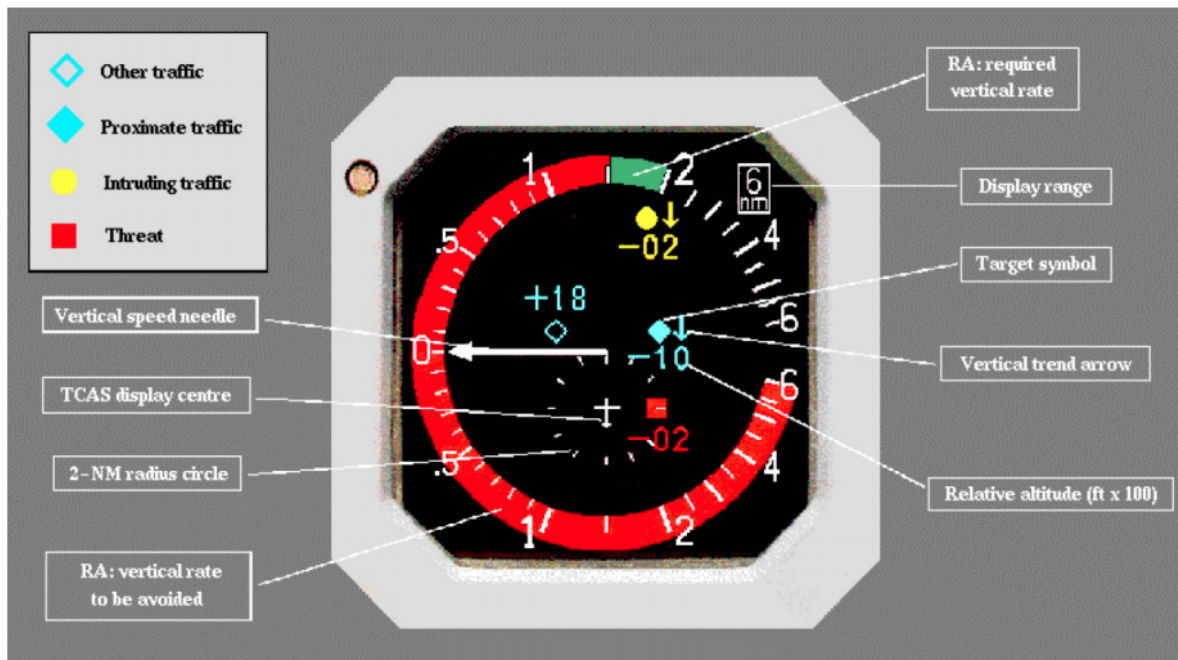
Other traffic

Proximate traffic

Intruding traffic

Threat

RA: required vertical rate

Display range

Target symbol

Vertical speed needle

Vertical trend arrow

TCAS display centre

2-NM radius circle

Relative altitude (ft x 100)

RA: vertical rate to be avoided

1
2
6
nm
-02
.5
4
+18
6
0
-10
6
-02
.5
4
1
2